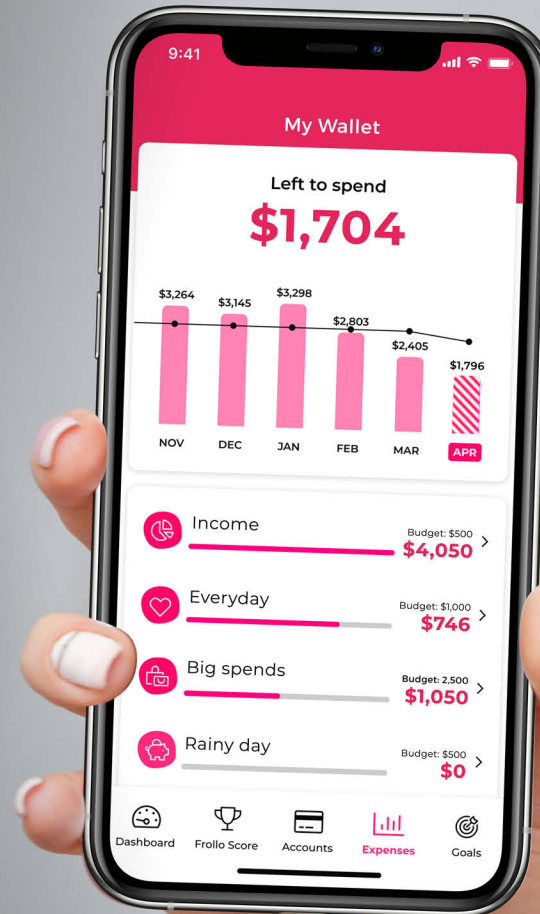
9:41

My Wallet

Left to spend

$1,704

$3,264
$3,145
$3,298
$2,803
$2,405
$1,796

NOV
DEC
JAN
FEB
MAR
APR

Income
Budget: $500
$4,050

Everyday
Budget: $1,000
$746

Big spends
Budget: 2,500
$1,050

Rainy day
Budget: $500
$0

Dashboard
Frollo Score
Accounts
Expenses
Goals